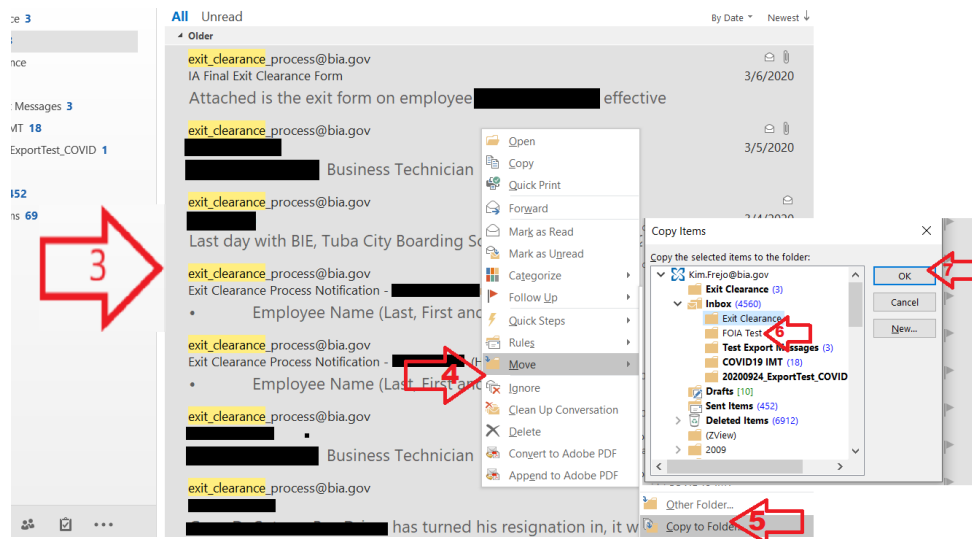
ce 3
ance
Messages 3
MT 18
ExportTest_COVID 1
452
ns 69

All Unread
By Date Newest
Older

exit_clearance_process@bia.gov
IA Final Exit Clearance Form
3/6/2020
Attached is the exit form on employee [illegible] effective

exit_clearance_process@bia.gov
3/5/2020
Business Technician

exit_clearance_process@bia.gov
3/4/2020
Last day with BIE, Tuba City Boarding Sc

exit_clearance_process@bia.gov
Exit Clearance Process Notification -
• Employee Name (Last, First and

exit_clearance_process@bia.gov
Exit Clearance Process Notification -
• Employee Name (Last, First and

exit_clearance_process@bia.gov
Business Technician

exit_clearance_process@bia.gov
has turned his resignation in, it w

3

Open
Copy
Quick Print
Forward
Mark as Read
Mark as Unread
Categorize
Follow Up
Quick Steps
Rules
Move
Ignore
Clean Up Conversation
Delete
Convert to Adobe PDF
Append to Adobe PDF

4

Other Folder...
Copy to Folder...

5

Copy Items
Copy the selected items to the folder:
Kim.Frejo@bia.gov
Exit Clearance (3)
Inbox (4560)
Exit Clearance
FOIA Test
Test Export Messages (3)
COVID19 IMT (18)
20200924_ExportTest_COVID
Drafts [10]
Sent Items (452)
Deleted Items (6912)
(ZView)
2009

6

OK
Cancel
New...

7